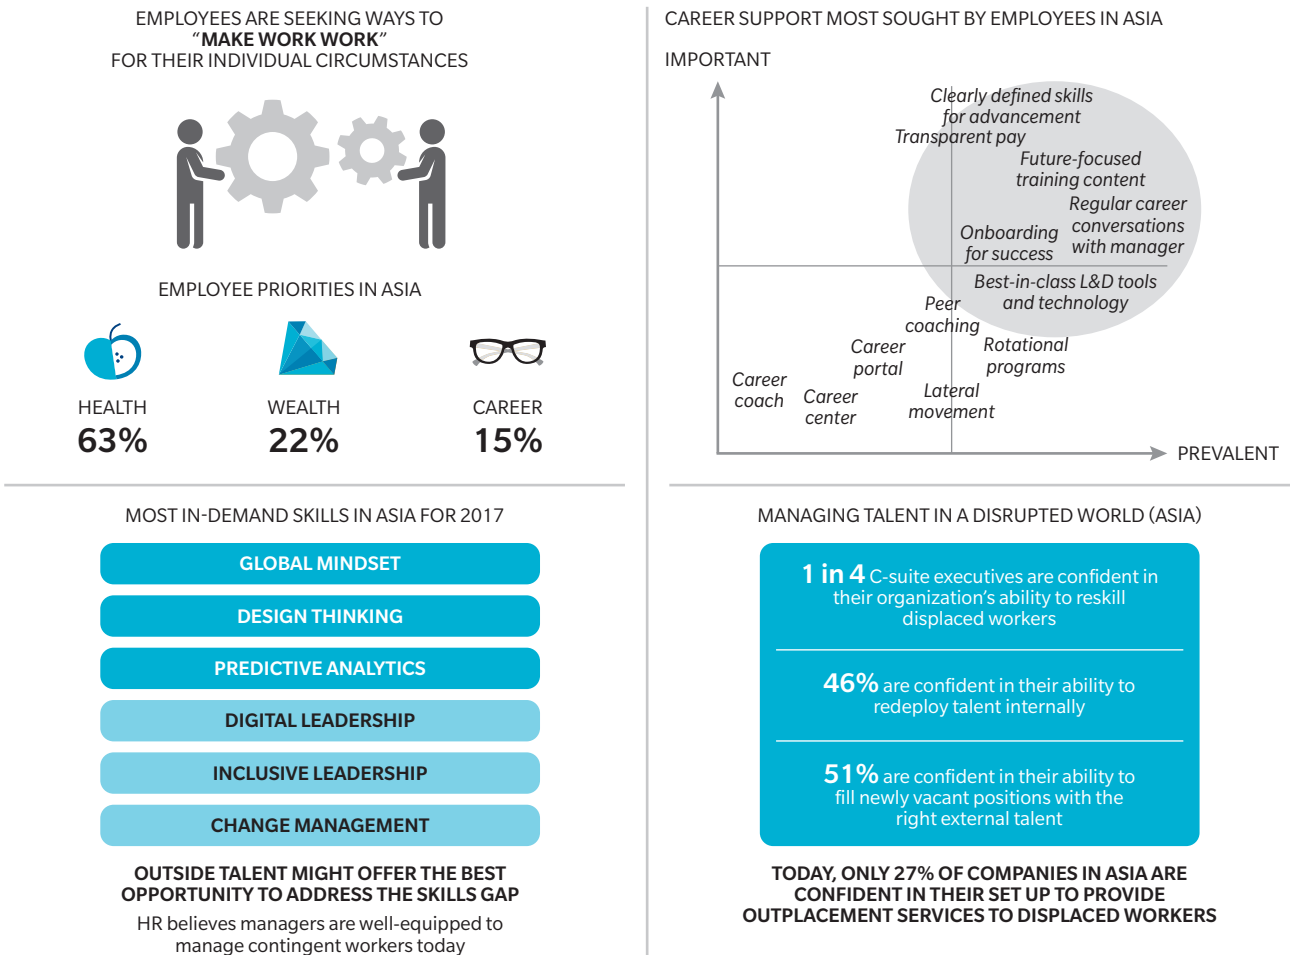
EMPLOYEES ARE SEEKING WAYS TO "MAKE WORK WORK" FOR THEIR INDIVIDUAL CIRCUMSTANCES

EMPLOYEE PRIORITIES IN ASIA

HEALTH
63%

WEALTH
22%

CAREER
15%

CAREER SUPPORT MOST SOUGHT BY EMPLOYEES IN ASIA

IMPORTANT

Clearly defined skills for advancement
Transparent pay
Future-focused training content
Regular career conversations with manager
Onboarding for success
Best-in-class L&D tools and technology
Peer coaching
Career portal
Rotational programs
Career coach
Career center
Lateral movement

PREVALENT

MOST IN-DEMAND SKILLS IN ASIA FOR 2017

GLOBAL MINDSET
DESIGN THINKING
PREDICTIVE ANALYTICS
DIGITAL LEADERSHIP
INCLUSIVE LEADERSHIP
CHANGE MANAGEMENT

OUTSIDE TALENT MIGHT OFFER THE BEST OPPORTUNITY TO ADDRESS THE SKILLS GAP
HR believes managers are well-equipped to manage contingent workers today

MANAGING TALENT IN A DISRUPTED WORLD (ASIA)

1 in 4 C-suite executives are confident in their organization's ability to reskill displaced workers

46% are confident in their ability to redeploy talent internally

51% are confident in their ability to fill newly vacant positions with the right external talent

TODAY, ONLY 27% OF COMPANIES IN ASIA ARE CONFIDENT IN THEIR SET UP TO PROVIDE OUTPLACEMENT SERVICES TO DISPLACED WORKERS